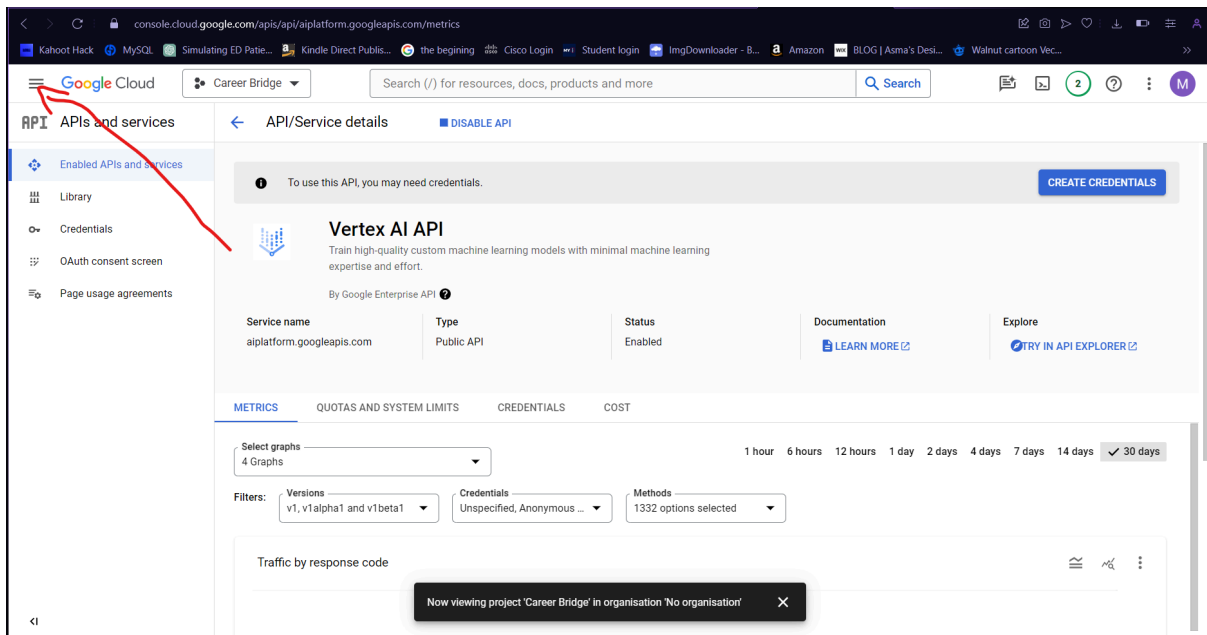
console.cloud.google.com/apis/api/aiplatform.googleapis.com/metrics

Kahoot Hack MySQL Simulating ED Patie... Kindle Direct Publis... the begining Cisco Login Student login ImgDownloader - B... Amazon BLOG | Asma's Desi... Walnut cartoon Vec...

Google Cloud Career Bridge Search (/) for resources, docs, products and more Search 2 M

API APIs and services

Enabled APIs and services
Library
Credentials
OAuth consent screen
Page usage agreements

API/Service details DISABLE API

To use this API, you may need credentials. CREATE CREDENTIALS

Vertex AI API

Train high-quality custom machine learning models with minimal machine learning expertise and effort.

By Google Enterprise API

| Service name | Type | Status | Documentation | Explore |
|---|---|---|---|---|
| aiplatform.googleapis.com | Public API | Enabled | LEARN MORE | TRY IN API EXPLORER |

METRICS QUOTAS AND SYSTEM LIMITS CREDENTIALS COST

Select graphs
4 Graphs

1 hour 6 hours 12 hours 1 day 2 days 4 days 7 days 14 days 30 days

Filters: Versions v1, v1alpha1 and v1beta1 Credentials Unspecified, Anonymous ... Methods 1332 options selected

Traffic by response code

Now viewing project 'Career Bridge' in organisation 'No organisation'